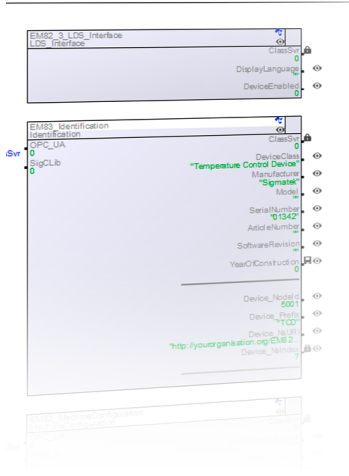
EM82_3_LDS_Interface
LDS_Interface
ClassSvr
0
DisplayLanguage
0
DeviceEnabled
0

EM83_Identification
Identification
OPC_UA
0
SigCLib
0
iSvr
ClassSvr
0
DeviceClass
"Temperature Control Device"
Manufacturer
"Sigmatek"
Model
""
SerialNumber
"01342"
ArticleNumber
""
SoftwareRevision
""
YearOfConstruction
0
Device_NodeId
5001
Device_Prefix
"TCD"
Device_NsUri
"http://yourorganisation.org/EUB2
Device_NsIndex